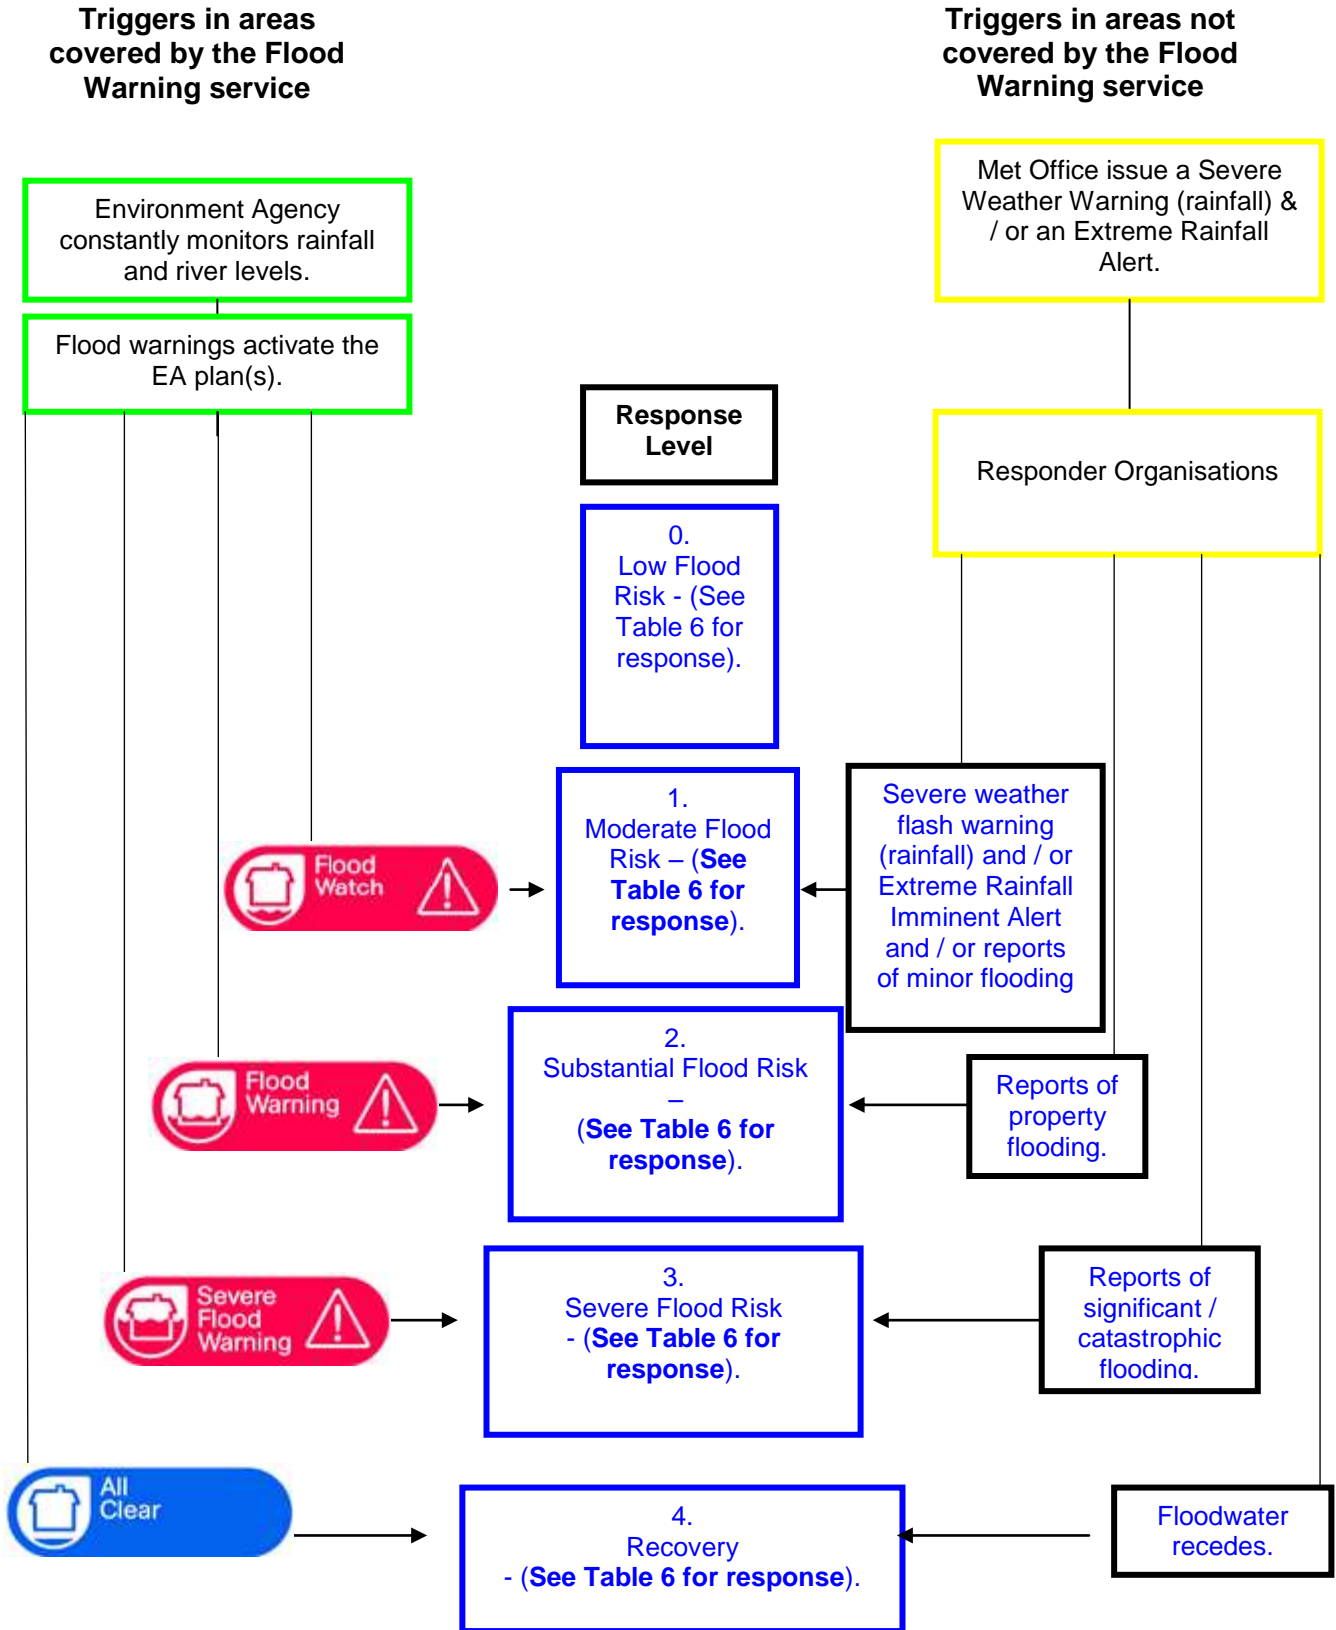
Triggers in areas covered by the Flood Warning service

Triggers in areas not covered by the Flood Warning service

Environment Agency constantly monitors rainfall and river levels.

Flood warnings activate the EA plan(s).

Met Office issue a Severe Weather Warning (rainfall) & / or an Extreme Rainfall Alert.

Response Level

Responder Organisations

0.
Low Flood Risk - (See Table 6 for response).

Flood Watch

1.
Moderate Flood Risk – (**See Table 6 for response**).

Severe weather flash warning (rainfall) and / or Extreme Rainfall Imminent Alert and / or reports of minor flooding

Flood Warning

2.
Substantial Flood Risk –
(**See Table 6 for response**).

Reports of property flooding.

Severe Flood Warning

3.
Severe Flood Risk - (**See Table 6 for response**).

Reports of significant / catastrophic flooding.

All Clear

4.
Recovery
- (**See Table 6 for response**).

Floodwater recedes.